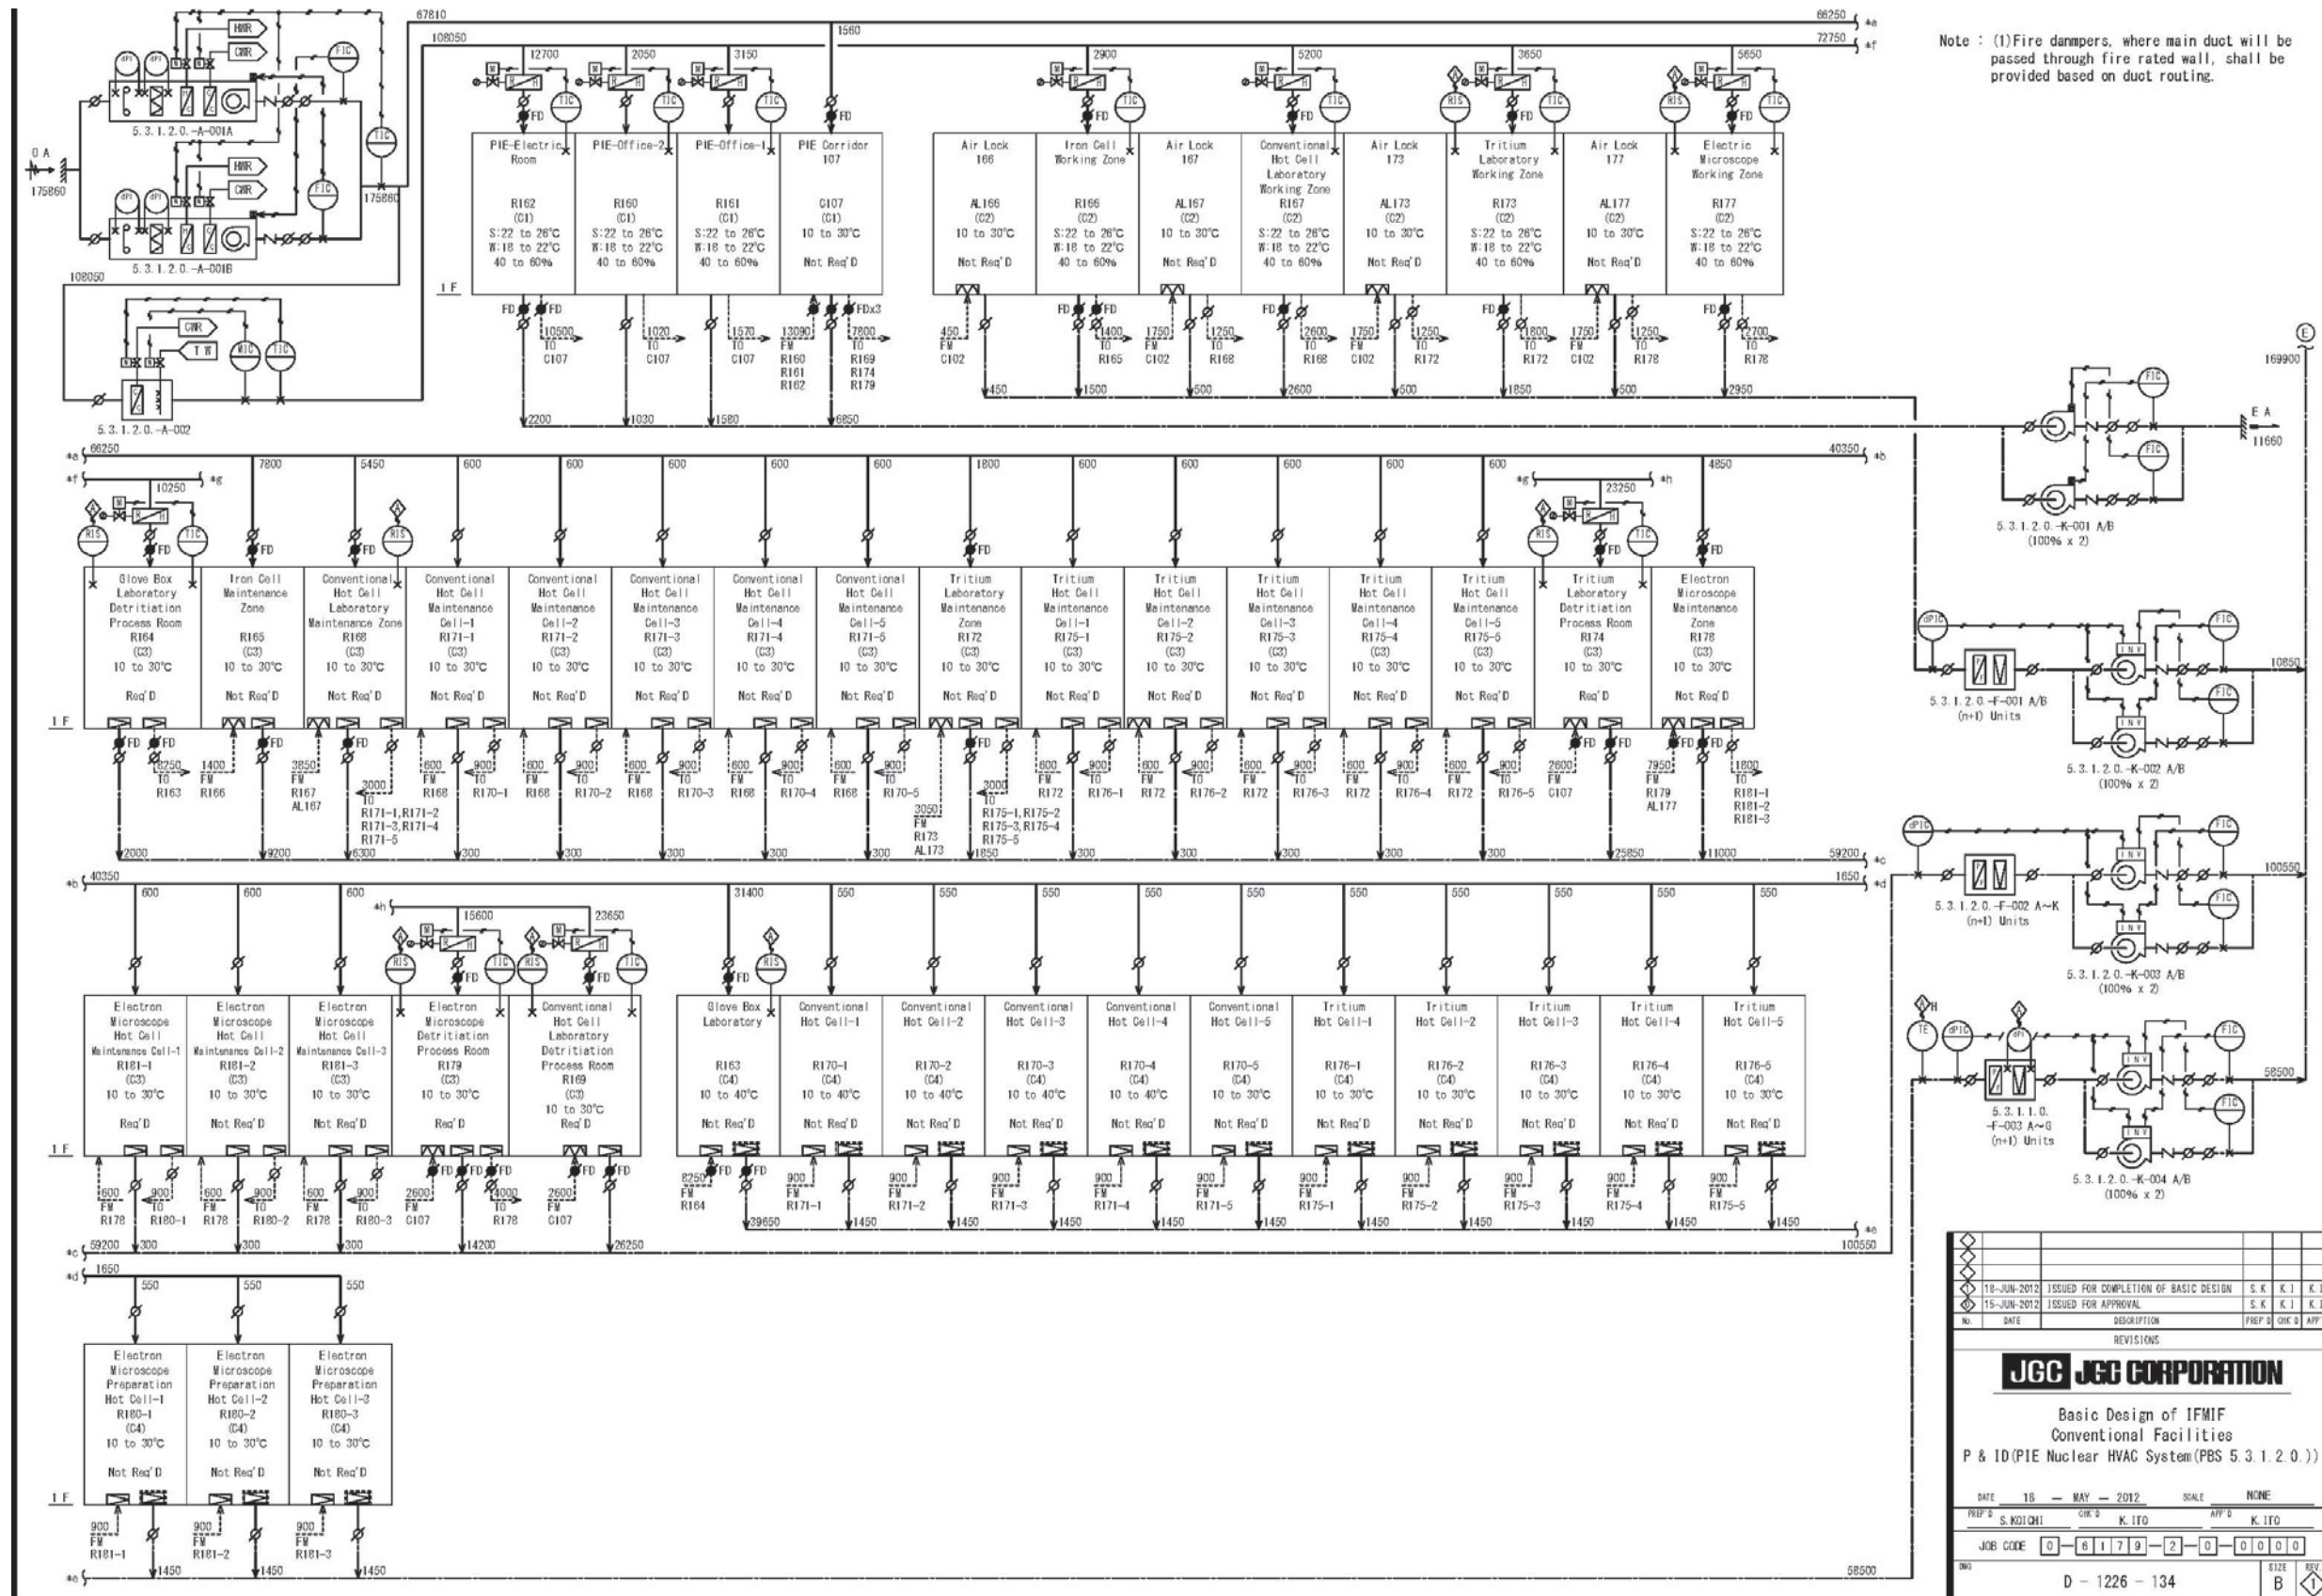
Note : (1)Fire dampers, where main duct will be passed through fire rated wall, shall be provided based on duct routing.

HWR
CWR
HWR
CWR
FIC
FIC
TIC
5.3.1.2.0.-A-001A
5.3.1.2.0.-A-001B
OA
175860
175860
108050
108050
67810
1560
66250
72750
CWR
TW
MIC
TIC
5.3.1.2.0.-A-002
1F

12700 2050 3150
PIE-Electric Room
R162 (C1) S:22 to 26°C W:18 to 22°C 40 to 60%
PIE-Office-2
R160 (C1) S:22 to 26°C W:18 to 22°C 40 to 60%
PIE-Office-1
R161 (C1) S:22 to 26°C W:18 to 22°C 40 to 60%
PIE Corridor 107
C107 (C1) 10 to 30°C Not Req'D
10500 TO C107
1020 TO C107
1570 TO C107
13090 FM R160 R161 R162
7800 TO R169 R174 R179
FDx3
2200 1030 1580 6850

2900 5200 3650 5650
Air Lock 166
AL166 (C2) 10 to 30°C Not Req'D
Iron Cell Working Zone
R166 (C2) S:22 to 26°C W:18 to 22°C 40 to 60%
Air Lock 167
AL167 (C2) 10 to 30°C Not Req'D
Conventional Hot Cell Laboratory Working Zone
R167 (C2) S:22 to 26°C W:18 to 22°C 40 to 60%
Air Lock 173
AL173 (C2) 10 to 30°C Not Req'D
Tritium Laboratory Working Zone
R173 (C2) S:22 to 26°C W:18 to 22°C 40 to 60%
Air Lock 177
AL177 (C2) 10 to 30°C Not Req'D
Electric Microscope Working Zone
R177 (C2) S:22 to 26°C W:18 to 22°C 40 to 60%
450 FM C102
1400 TO R165
1750 FM C102
1250 TO R168
2600 TO R168
1750 FM C102
1250 TO R172
1800 TO R172
1750 FM C102
1250 TO R178
2700 TO R178
450 1500 500 2600 500 1850 500 2950

66250 7800 5450 600 600 600 600 600 1800 600 600 600 600 600 4850 40350
10250 23250
Glove Box Laboratory Detritiation Process Room
R164 (C3) 10 to 30°C Req'D
Iron Cell Maintenance Zone
R165 (C3) 10 to 30°C Not Req'D
Conventional Hot Cell Laboratory Maintenance Zone
R168 (C3) 10 to 30°C Not Req'D
Conventional Hot Cell Maintenance Cell-1
R171-1 (C3) 10 to 30°C Not Req'D
Conventional Hot Cell Maintenance Cell-2
R171-2 (C3) 10 to 30°C Not Req'D
Conventional Hot Cell Maintenance Cell-3
R171-3 (C3) 10 to 30°C Not Req'D
Conventional Hot Cell Maintenance Cell-4
R171-4 (C3) 10 to 30°C Not Req'D
Conventional Hot Cell Maintenance Cell-5
R171-5 (C3) 10 to 30°C Not Req'D
Tritium Laboratory Maintenance Zone
R172 (C3) 10 to 30°C Not Req'D
Tritium Hot Cell Maintenance Cell-1
R175-1 (C3) 10 to 30°C Not Req'D
Tritium Hot Cell Maintenance Cell-2
R175-2 (C3) 10 to 30°C Not Req'D
Tritium Hot Cell Maintenance Cell-3
R175-3 (C3) 10 to 30°C Not Req'D
Tritium Hot Cell Maintenance Cell-4
R175-4 (C3) 10 to 30°C Not Req'D
Tritium Hot Cell Maintenance Cell-5
R175-5 (C3) 10 to 30°C Not Req'D
Tritium Laboratory Detritiation Process Room
R174 (C3) 10 to 30°C Req'D
Electron Microscope Maintenance Zone
R178 (C3) 10 to 30°C Not Req'D
8250 TO R163
1400 FM R166
3850 FM R167 AL167
3000 TO R171-1,R171-2 R171-3,R171-4 R171-5
600 FM R168 900 TO R170-1
600 FM R168 900 TO R170-2
600 FM R168 900 TO R170-3
600 FM R168 900 TO R170-4
600 FM R168 900 TO R170-5
3050 FM R173 AL173
3000 TO R175-1,R175-2 R175-3,R175-4 R175-5
600 FM R172 900 TO R176-1
600 FM R172 900 TO R176-2
600 FM R172 900 TO R176-3
600 FM R172 900 TO R176-4
600 FM R172 900 TO R176-5
2600 FM C107
7950 FM R179 AL177
1800 TO R181-1 R181-2 R181-3
2000 9200 6300 300 300 300 300 300 1850 300 300 300 300 300 25850 11000 59200 1650

40350 600 600 600 15600 23650 31400 550 550 550 550 550 550 550 550 550 550
Electron Microscope Hot Cell Maintenance Cell-1
R181-1 (C3) 10 to 30°C Req'D
Electron Microscope Hot Cell Maintenance Cell-2
R181-2 (C3) 10 to 30°C Not Req'D
Electron Microscope Hot Cell Maintenance Cell-3
R181-3 (C3) 10 to 30°C Not Req'D
Electron Microscope Detritiation Process Room
R179 (C3) 10 to 30°C Req'D
Conventional Hot Cell Laboratory Detritiation Process Room
R169 (C3) 10 to 30°C Req'D
Glove Box Laboratory
R163 (C4) 10 to 40°C Not Req'D
Conventional Hot Cell-1
R170-1 (C4) 10 to 40°C Not Req'D
Conventional Hot Cell-2
R170-2 (C4) 10 to 40°C Not Req'D
Conventional Hot Cell-3
R170-3 (C4) 10 to 40°C Not Req'D
Conventional Hot Cell-4
R170-4 (C4) 10 to 40°C Not Req'D
Conventional Hot Cell-5
R170-5 (C4) 10 to 30°C Not Req'D
Tritium Hot Cell-1
R176-1 (C4) 10 to 30°C Not Req'D
Tritium Hot Cell-2
R176-2 (C4) 10 to 30°C Not Req'D
Tritium Hot Cell-3
R176-3 (C4) 10 to 30°C Not Req'D
Tritium Hot Cell-4
R176-4 (C4) 10 to 30°C Not Req'D
Tritium Hot Cell-5
R176-5 (C4) 10 to 30°C Not Req'D
600 FM R178 900 TO R180-1
600 FM R178 900 TO R180-2
600 FM R178 900 TO R180-3
2600 FM C107
4000 TO R178
2600 FM C107
8250 FM R164
900 FM R171-1
900 FM R171-2
900 FM R171-3
900 FM R171-4
900 FM R171-5
900 FM R175-1
900 FM R175-2
900 FM R175-3
900 FM R175-4
900 FM R175-5
300 300 300 14200 26250 29650 1450 1450 1450 1450 1450 1450 1450 1450 1450 1450 100550
59200

1650 550 550 550
Electron Microscope Preparation Hot Cell-1
R180-1 (C4) 10 to 30°C Not Req'D
Electron Microscope Preparation Hot Cell-2
R180-2 (C4) 10 to 30°C Not Req'D
Electron Microscope Preparation Hot Cell-3
R180-3 (C4) 10 to 30°C Not Req'D
900 FM R181-1
900 FM R181-2
900 FM R181-3
1450 1450 1450
58500

169900
EA 11660
5.3.1.2.0.-K-001 A/B (100% x 2)
5.3.1.2.0.-F-001 A/B (n+1) Units
10850
5.3.1.2.0.-K-002 A/B (100% x 2)
100550
5.3.1.2.0.-F-002 A~K (n+1) Units
5.3.1.2.0.-K-003 A/B (100% x 2)
58500
5.3.1.1.0.-F-003 A~G (n+1) Units
5.3.1.2.0.-K-004 A/B (100% x 2)

| No. | DATE | DESCRIPTION | PREP'D | CHK'D | APP'D |
|---|---|---|---|---|---|
| | 18-JUN-2012 | ISSUED FOR COMPLETION OF BASIC DESIGN | S.K | K.I | K.I |
| | 15-JUN-2012 | ISSUED FOR APPROVAL | S.K | K.I | K.I |

REVISIONS
JGC JGC CORPORATION
Basic Design of IFMIF
Conventional Facilities
P & ID(PIE Nuclear HVAC System(PBS 5.3.1.2.0.))
DATE 16 — MAY — 2012 SCALE NONE
PREP'D S.KOICHI CHK'D K.ITO APP'D K.ITO
JOB CODE 0-6179-2-0-0000
DWG D - 1226 - 134 SIZE B REV